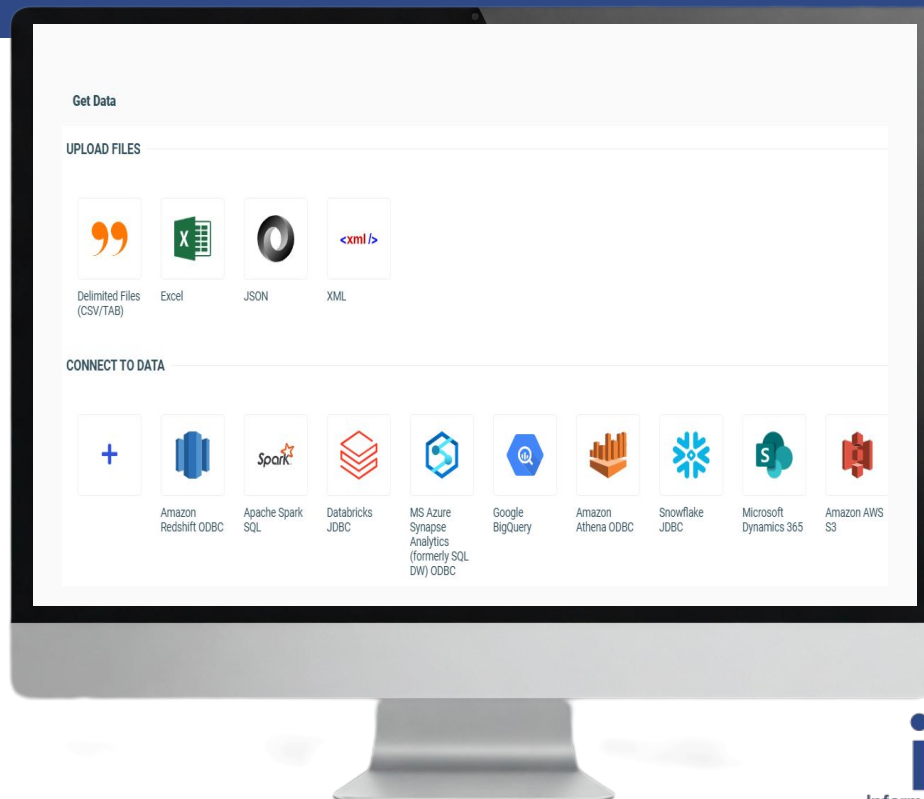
Get Data

UPLOAD FILES

Delimited Files (CSV/TAB)

Excel

JSON

<xml/>

XML

CONNECT TO DATA

+

Amazon Redshift ODBC

Spark

Apache Spark SQL

Databricks JDBC

MS Azure Synapse Analytics (formerly SQL DW) ODBC

Google BigQuery

Amazon Athena ODBC

Snowflake JDBC

Microsoft Dynamics 365

Amazon AWS S3

Inform